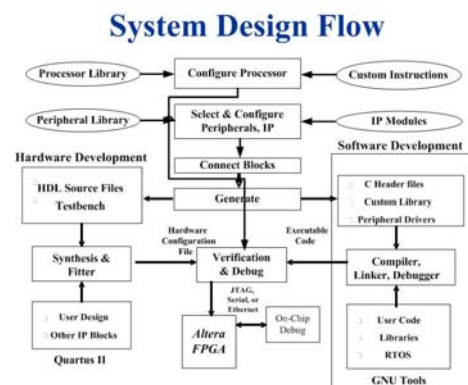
System Design Flow

Processor Library

Configure Processor

Custom Instructions

Peripheral Library

Select & Configure Peripherals, IP

IP Modules

Hardware Development

Connect Blocks

Software Development

HDL Source Files

Testbench

Generate

C Header files

Custom Library

Peripheral Drivers

Hardware Configuration File

Executable Code

Synthesis & Fitter

Verification & Debug

Compiler, Linker, Debugger

JTAG, Serial, or Ethernet

User Design

Other IP Blocks

On-Chip Debug

Altera FPGA

User Code

Libraries

RTOS

Quartus II

GNU Tools